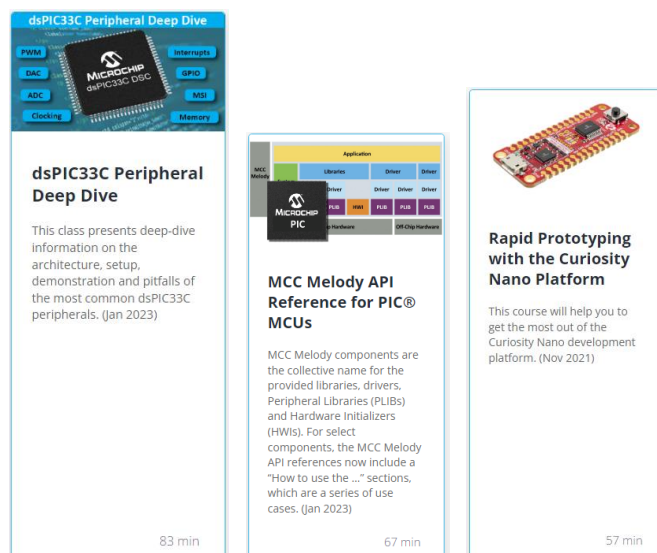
dsPIC33C Peripheral Deep Dive

PWM
DAC
ADC
Clocking
MICROCHIP
dsPIC33C DSC
Interrupts
GPIO
MSI
Memory

dsPIC33C Peripheral Deep Dive

This class presents deep-dive information on the architecture, setup, demonstration and pitfalls of the most common dsPIC33C peripherals. (Jan 2023)

83 min

MCC Melody
Application
Libraries
Driver
Driver
Driver
Driver
Driver
Driver
PLIB
HWI
PLIB
PLIB
PLIB
MICROCHIP
PIC
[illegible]p Hardware
Off-Chip Hardware

MCC Melody API Reference for PIC® MCUs

MCC Melody components are the collective name for the provided libraries, drivers, Peripheral Libraries (PLIBs) and Hardware Initializers (HWIs). For select components, the MCC Melody API references now include a "How to use the ..." sections, which are a series of use cases. (Jan 2023)

67 min

Rapid Prototyping with the Curiosity Nano Platform

This course will help you to get the most out of the Curiosity Nano development platform. (Nov 2021)

57 min